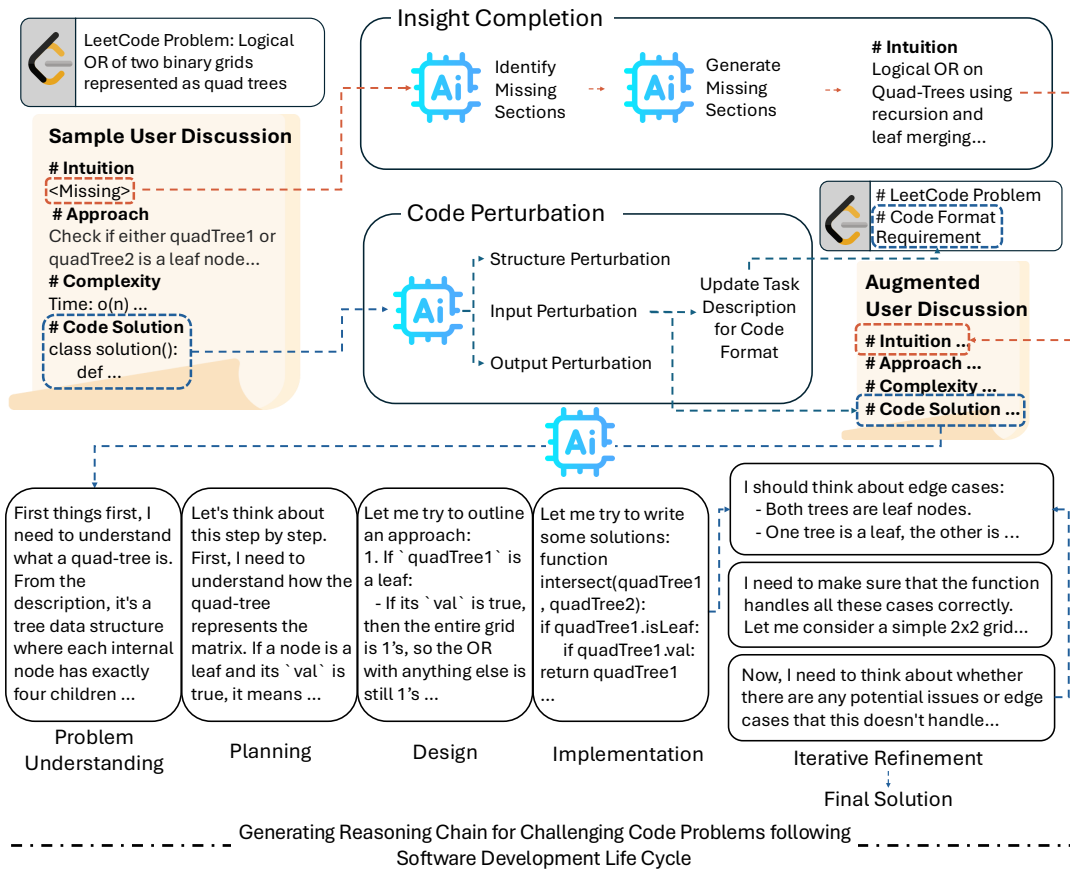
LeetCode Problem: Logical OR of two binary grids represented as quad trees

Sample User Discussion

# Intuition
<Missing>
# Approach
Check if either quadTree1 or quadTree2 is a leaf node...
# Complexity
Time: o(n) ...
# Code Solution
class solution():
def ...

Insight Completion

Ai
Identify Missing Sections

Ai
Generate Missing Sections

# Intuition
Logical OR on Quad-Trees using recursion and leaf merging...

# LeetCode Problem
# Code Format Requirement

Code Perturbation

Ai
Structure Perturbation
Input Perturbation
Output Perturbation

Update Task Description for Code Format

Augmented User Discussion
# Intuition ...
# Approach ...
# Complexity ...
# Code Solution ...

Ai

First things first, I need to understand what a quad-tree is. From the description, it's a tree data structure where each internal node has exactly four children ...

Problem Understanding

Let's think about this step by step. First, I need to understand how the quad-tree represents the matrix. If a node is a leaf and its `val` is true, it means ...

Planning

Let me try to outline an approach:
1. If `quadTree1` is a leaf:
- If its `val` is true, then the entire grid is 1's, so the OR with anything else is still 1's ...

Design

Let me try to write some solutions:
function intersect(quadTree1, quadTree2):
if quadTree1.isLeaf:
if quadTree1.val:
return quadTree1
...

Implementation

I should think about edge cases:
- Both trees are leaf nodes.
- One tree is a leaf, the other is ...

I need to make sure that the function handles all these cases correctly. Let me consider a simple 2x2 grid...

Now, I need to think about whether there are any potential issues or edge cases that this doesn't handle...

Iterative Refinement

Final Solution

Generating Reasoning Chain for Challenging Code Problems following Software Development Life Cycle